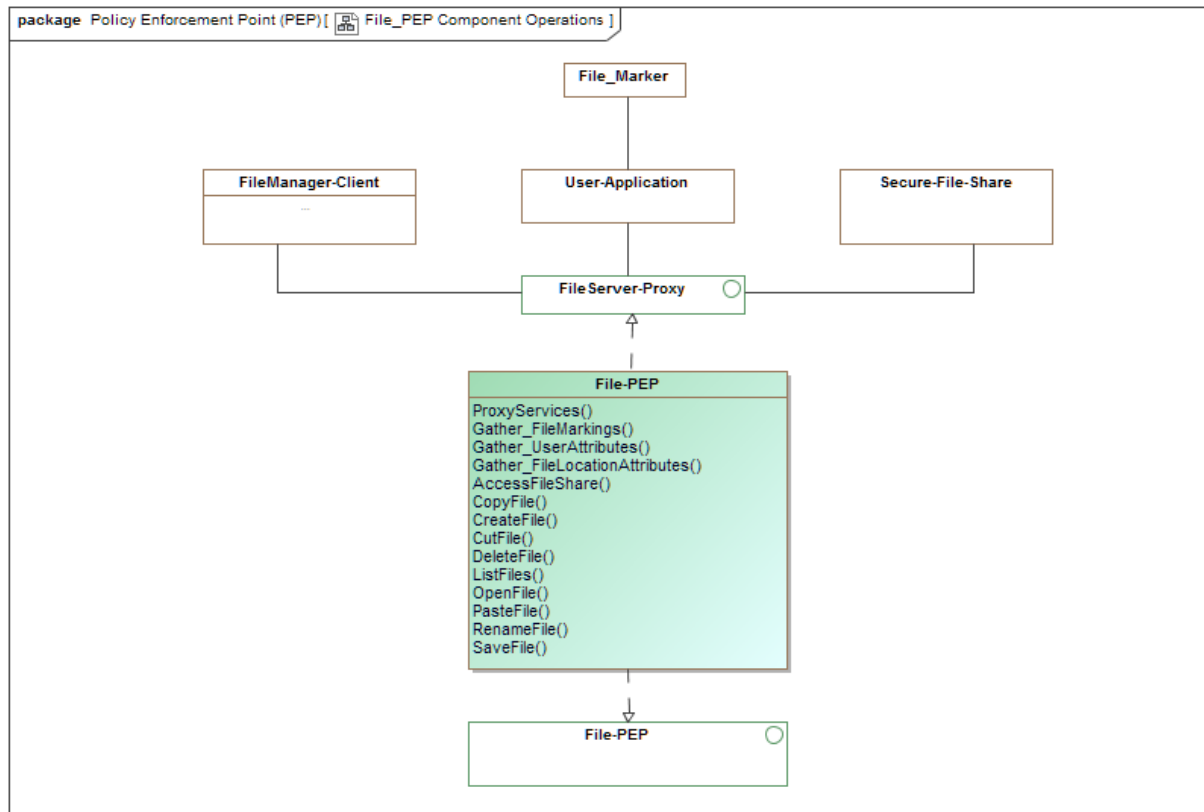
package Policy Enforcement Point (PEP) [ File_PEP Component Operations ]

File_Marker

FileManager-Client

...

User-Application

Secure-File-Share

FileServer-Proxy

File-PEP

ProxyServices()
Gather_FileMarkings()
Gather_UserAttributes()
Gather_FileLocationAttributes()
AccessFileShare()
CopyFile()
CreateFile()
CutFile()
DeleteFile()
ListFiles()
OpenFile()
PasteFile()
RenameFile()
SaveFile()

File-PEP